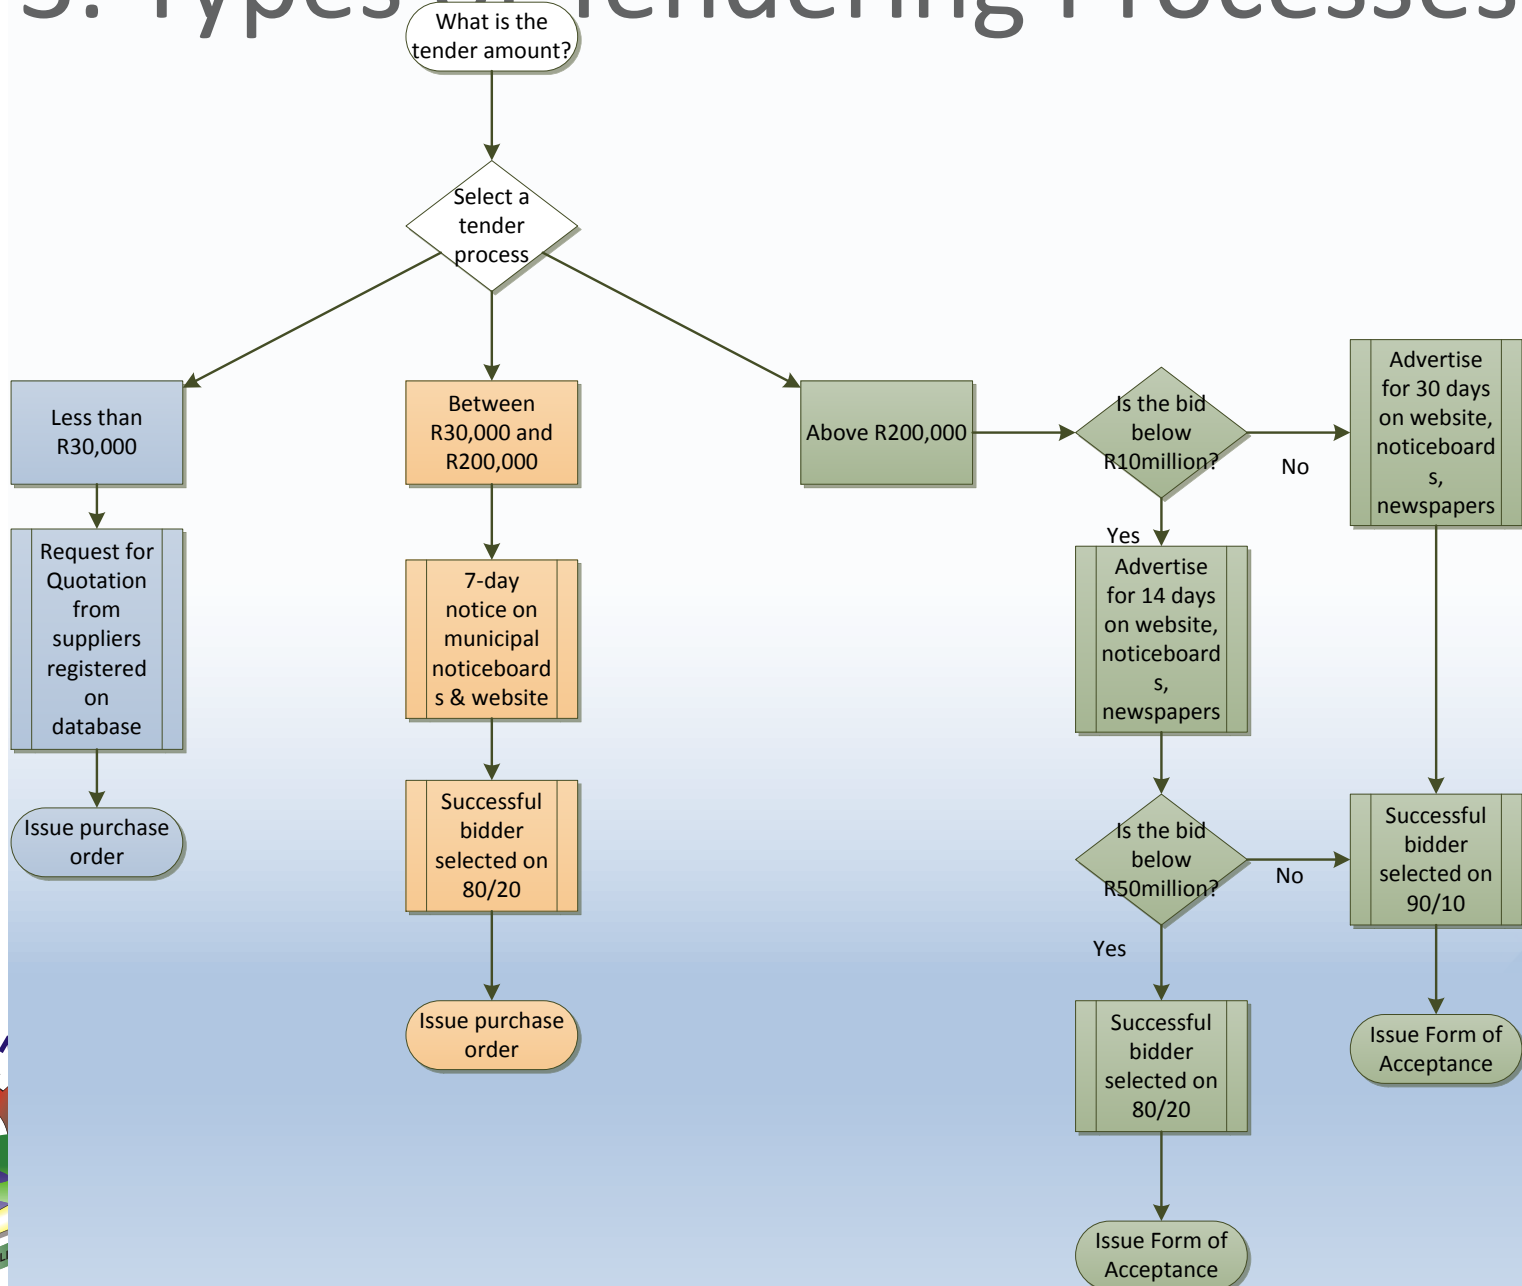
3. Types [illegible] Tendering Processes

What is the tender amount?

Select a tender process

Less than R30,000

Request for Quotation from suppliers registered on database

Issue purchase order

Between R30,000 and R200,000

7-day notice on municipal noticeboards & website

Successful bidder selected on 80/20

Issue purchase order

Above R200,000

Is the bid below R10million?

No

Advertise for 30 days on website, noticeboards, newspapers

Yes

Advertise for 14 days on website, noticeboards, newspapers

Is the bid below R50million?

No

Successful bidder selected on 90/10

Issue Form of Acceptance

Yes

Successful bidder selected on 80/20

Issue Form of Acceptance